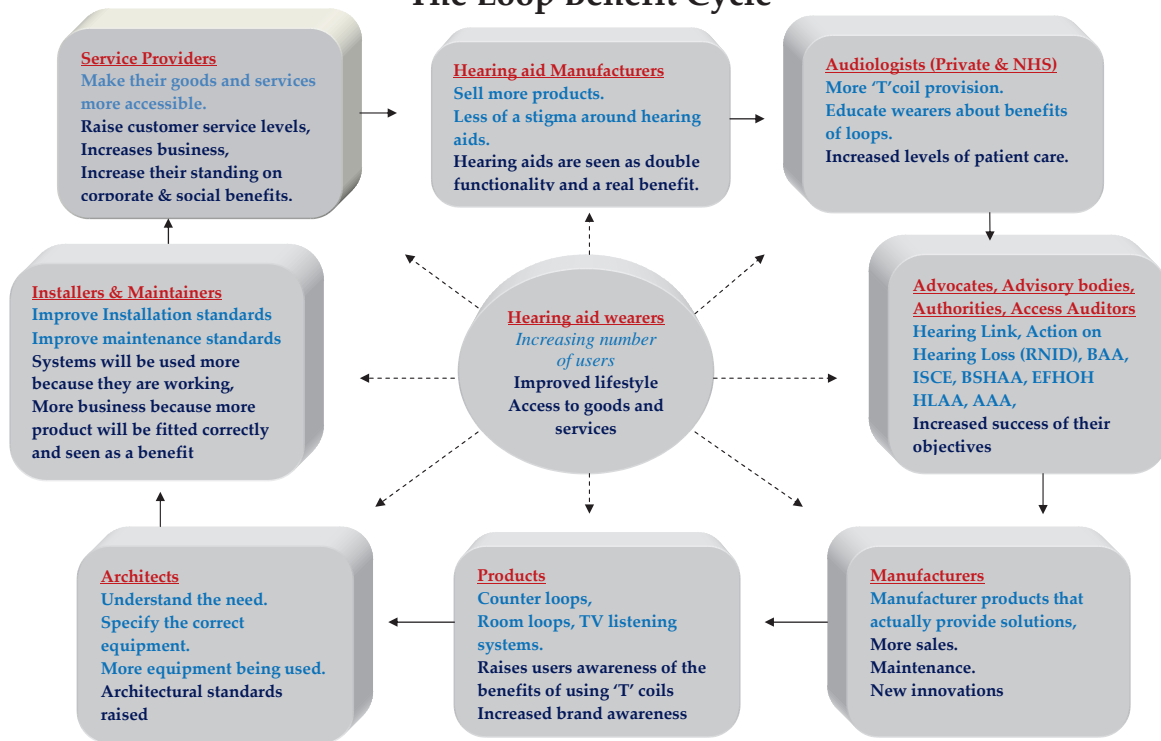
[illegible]

Service Providers
Make their goods and services more accessible.
Raise customer service levels,
Increases business,
Increase their standing on corporate & social benefits.

Hearing aid Manufacturers
Sell more products.
Less of a stigma around hearing aids.
Hearing aids are seen as double functionality and a real benefit.

Audiologists (Private & NHS)
More 'T'coil provision.
Educate wearers about benefits of loops.
Increased levels of patient care.

Installers & Maintainers
Improve Installation standards
Improve maintenance standards
Systems will be used more because they are working,
More business because more product will be fitted correctly and seen as a benefit

Hearing aid wearers
Increasing number of users
Improved lifestyle
Access to goods and services

Advocates, Advisory bodies, Authorities, Access Auditors
Hearing Link, Action on Hearing Loss (RNID), BAA, ISCE, BSHAA, EFHOH HLAA, AAA,
Increased success of their objectives

Architects
Understand the need.
Specify the correct equipment.
More equipment being used.
Architectural standards raised

Products
Counter loops,
Room loops, TV listening systems.
Raises users awareness of the benefits of using 'T' coils
Increased brand awareness

Manufacturers
Manufacturer products that actually provide solutions,
More sales.
Maintenance.
New innovations